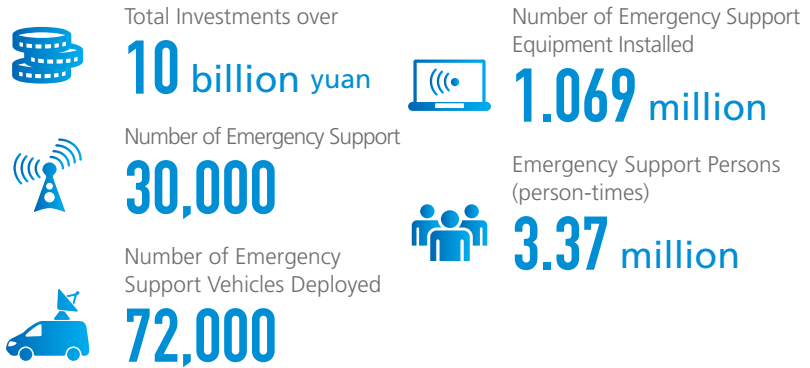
Total Investments over
10 billion yuan

Number of Emergency Support
30,000

Number of Emergency Support Vehicles Deployed
72,000

Number of Emergency Support Equipment Installed
1.069 million

Emergency Support Persons (person-times)
3.37 million